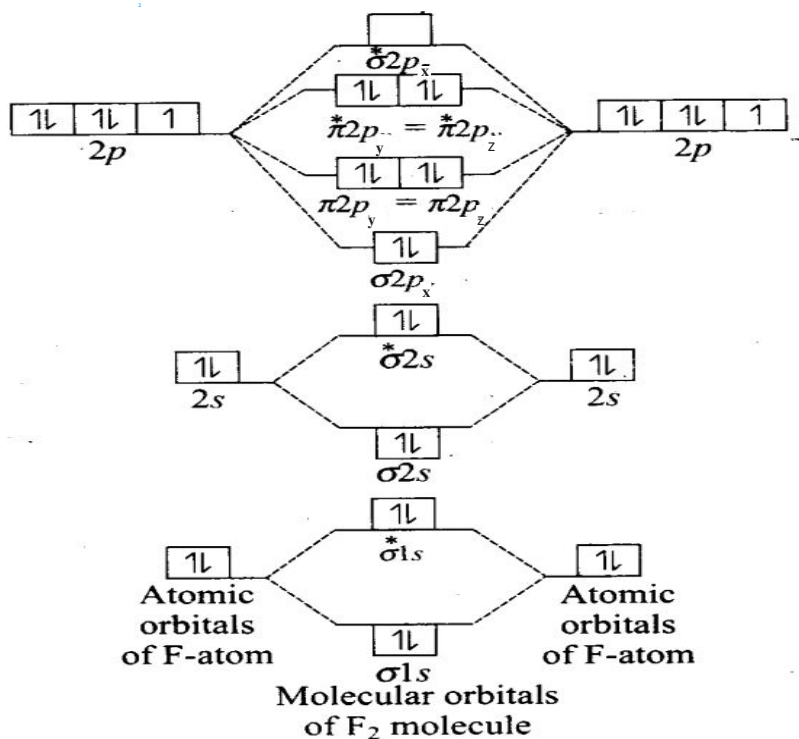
$\overset{*}{\sigma}2p_x$

1L 1L 1
2p

1L 1L
$\overset{*}{\pi}2p_y = \overset{*}{\pi}2p_z$

1L 1L 1
2p

1L 1L
$\pi 2p_y = \pi 2p_z$

1L
$\sigma 2p_x$

1L
$\overset{*}{\sigma}2s$

1L
2s

1L
2s

1L
$\sigma 2s$

1L
$\overset{*}{\sigma}1s$

1L
Atomic orbitals of F-atom

1L
Atomic orbitals of F-atom

1L
$\sigma 1s$

Molecular orbitals of $F_2$ molecule